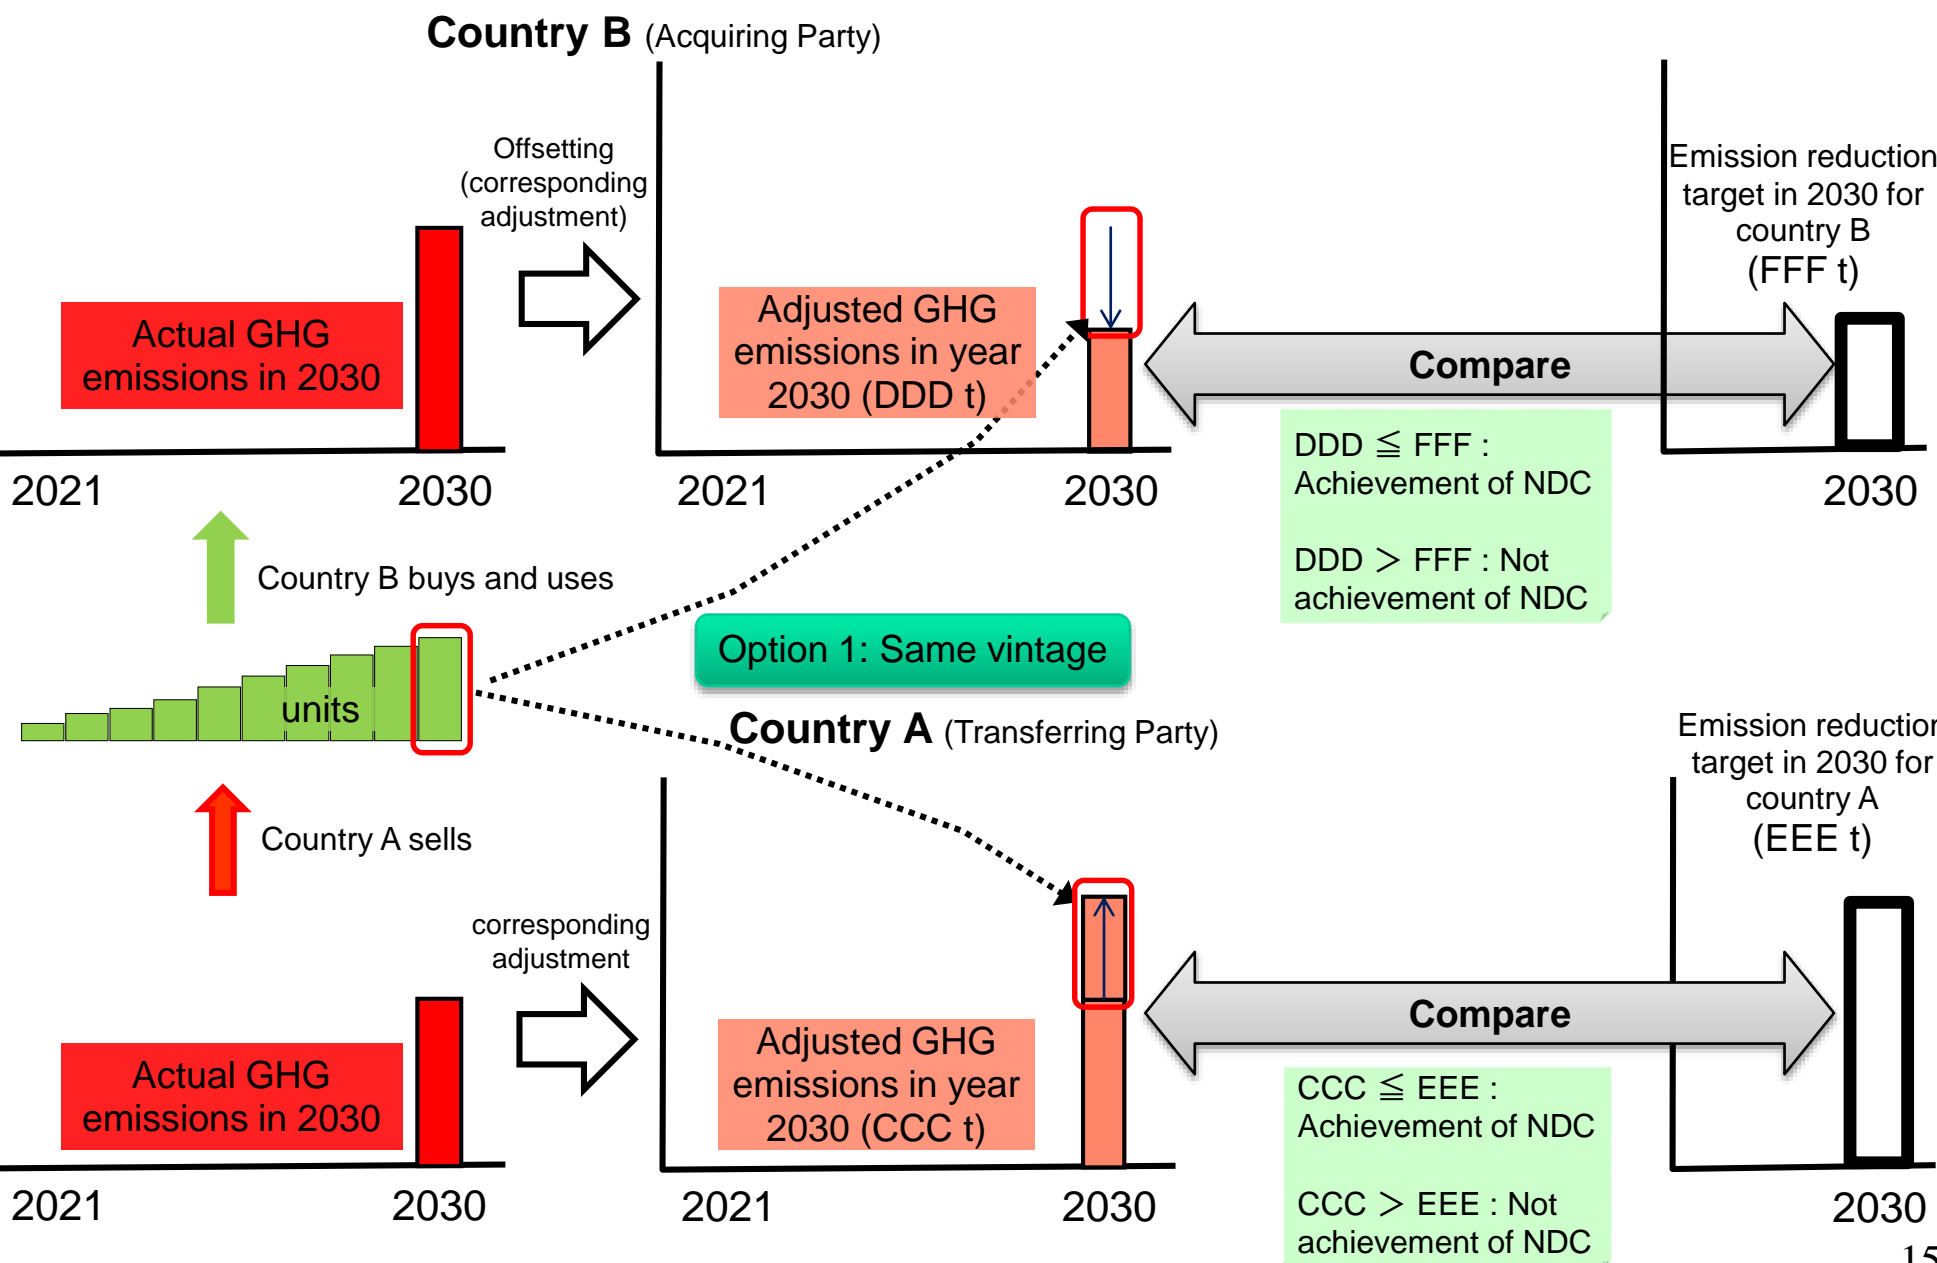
Country B (Acquiring Party)

Offsetting (corresponding adjustment)

Actual GHG emissions in 2030

2021 2030

Adjusted GHG emissions in year 2030 (DDD t)

2021 2030

Emission reduction target in 2030 for country B (FFF t)

Compare

DDD ≦ FFF : Achievement of NDC

DDD ＞ FFF : Not achievement of NDC

2030

Country B buys and uses

units

Option 1: Same vintage

Country A (Transferring Party)

Country A sells

Emission reduction target in 2030 for country A (EEE t)

corresponding adjustment

Actual GHG emissions in 2030

2021 2030

Adjusted GHG emissions in year 2030 (CCC t)

2021 2030

Compare

CCC ≦ EEE : Achievement of NDC

CCC ＞ EEE : Not achievement of NDC

2030

15